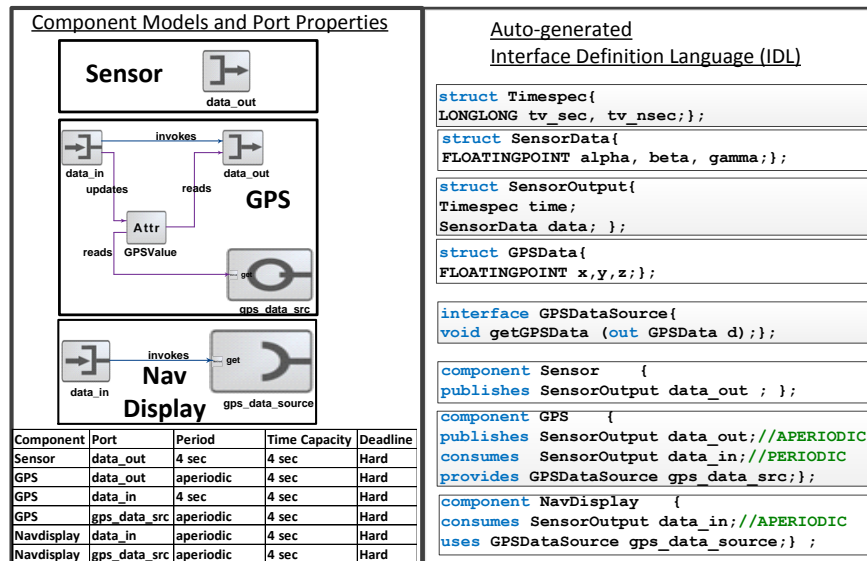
Component Models and Port Properties

Sensor

data_out

invokes

data_in

updates

reads

data_out

GPS

Attr

GPSValue

reads

get

gps_data_src

invokes

get

data_in

Nav Display

gps_data_source

| Component | Port | Period | Time Capacity | Deadline |
|---|---|---|---|---|
| Sensor | data_out | 4 sec | 4 sec | Hard |
| GPS | data_out | aperiodic | 4 sec | Hard |
| GPS | data_in | 4 sec | 4 sec | Hard |
| GPS | gps_data_src | aperiodic | 4 sec | Hard |
| Navdisplay | data_in | aperiodic | 4 sec | Hard |
| Navdisplay | gps_data_src | aperiodic | 4 sec | Hard |

Auto-generated
Interface Definition Language (IDL)

struct Timespec{
LONGLONG tv_sec, tv_nsec;};

struct SensorData{
FLOATINGPOINT alpha, beta, gamma;};

struct SensorOutput{
Timespec time;
SensorData data; };

struct GPSData{
FLOATINGPOINT x,y,z;};

interface GPSDataSource{
void getGPSData (out GPSData d);};

component Sensor {
publishes SensorOutput data_out ; };

component GPS {
publishes SensorOutput data_out;//APERIODIC
consumes SensorOutput data_in;//PERIODIC
provides GPSDataSource gps_data_src;};

component NavDisplay {
consumes SensorOutput data_in;//APERIODIC
uses GPSDataSource gps_data_source;} ;